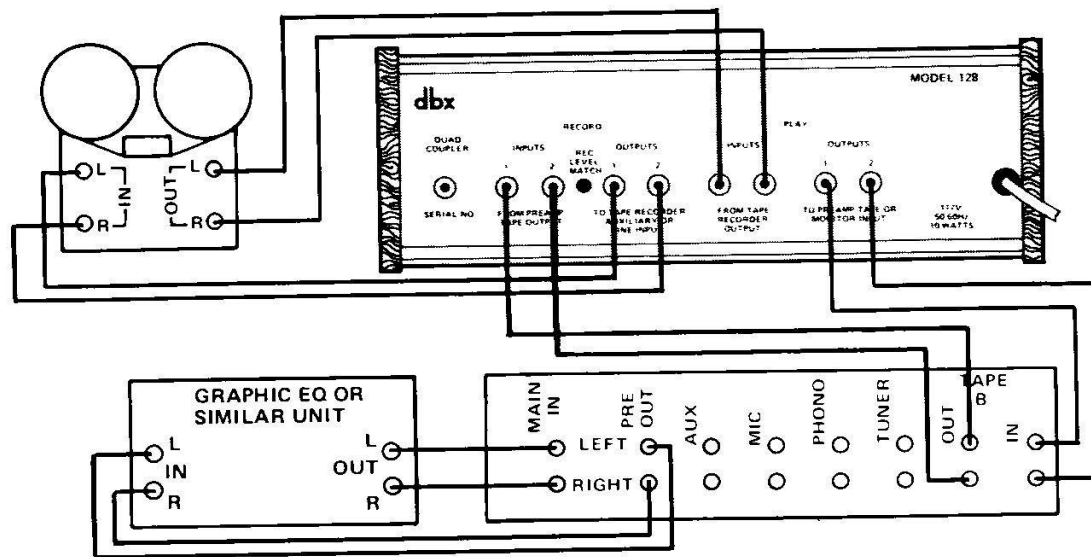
L
IN
R
OUT
L
R

MODEL 128
dbx
RECORD
PLAY
QUAD COUPLER
INPUTS
1 2
REC LEVEL MATCH
OUTPUTS
1 2
INPUTS
OUTPUTS
1 2
SERIAL NO
FROM PREAMP TAPE OUTPUT
TO TAPE RECORDER AUXILIARY OR LINE INPUT
FROM TAPE RECORDER OUTPUT
TO PREAMP TAPE OR MONITOR INPUT
117V 50 60Hz 10 WATTS

GRAPHIC EQ OR SIMILAR UNIT
L
IN
R
L
OUT
R

MAIN IN
PRE OUT
LEFT
RIGHT
AUX
MIC
PHONO
TUNER
TAPE B
OUT
IN